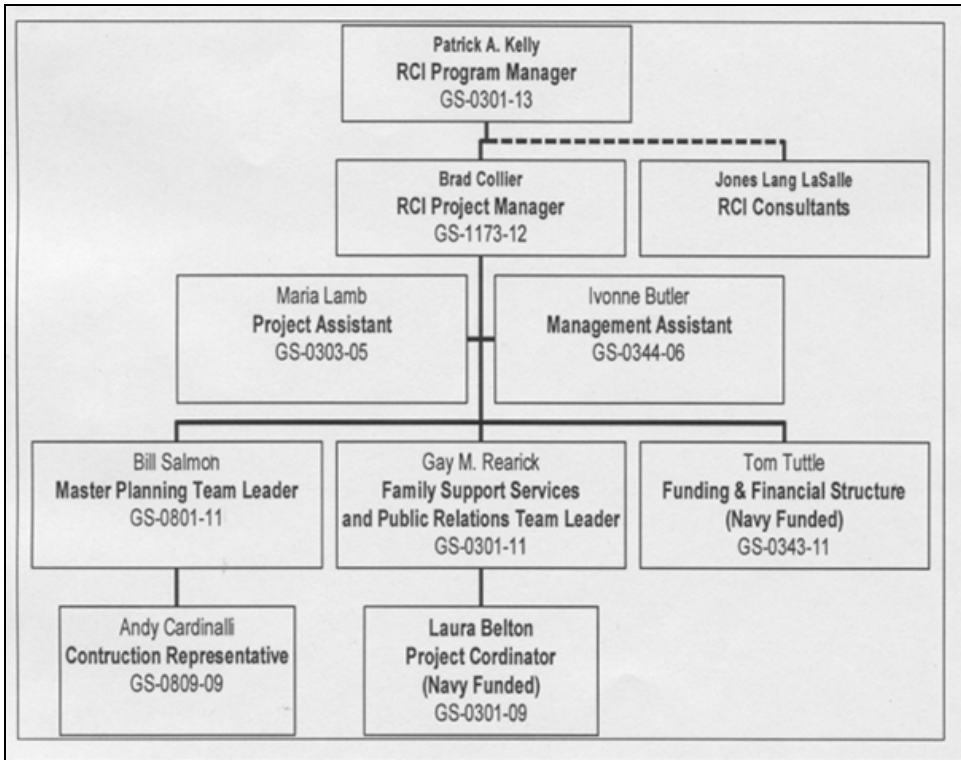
Patrick A. Kelly
RCI Program Manager
GS-0301-13

Brad Collier
RCI Project Manager
GS-1173-12

Jones Lang LaSalle
RCI Consultants

Maria Lamb
Project Assistant
GS-0303-05

Ivonne Butler
Management Assistant
GS-0344-06

Bill Salmon
Master Planning Team Leader
GS-0801-11

Gay M. Rearick
Family Support Services and Public Relations Team Leader
GS-0301-11

Tom Tuttle
Funding & Financial Structure
(Navy Funded)
GS-0343-11

Andy Cardinalli
Contruction Representative
GS-0809-09

Laura Belton
Project Cordinator
(Navy Funded)
GS-0301-09